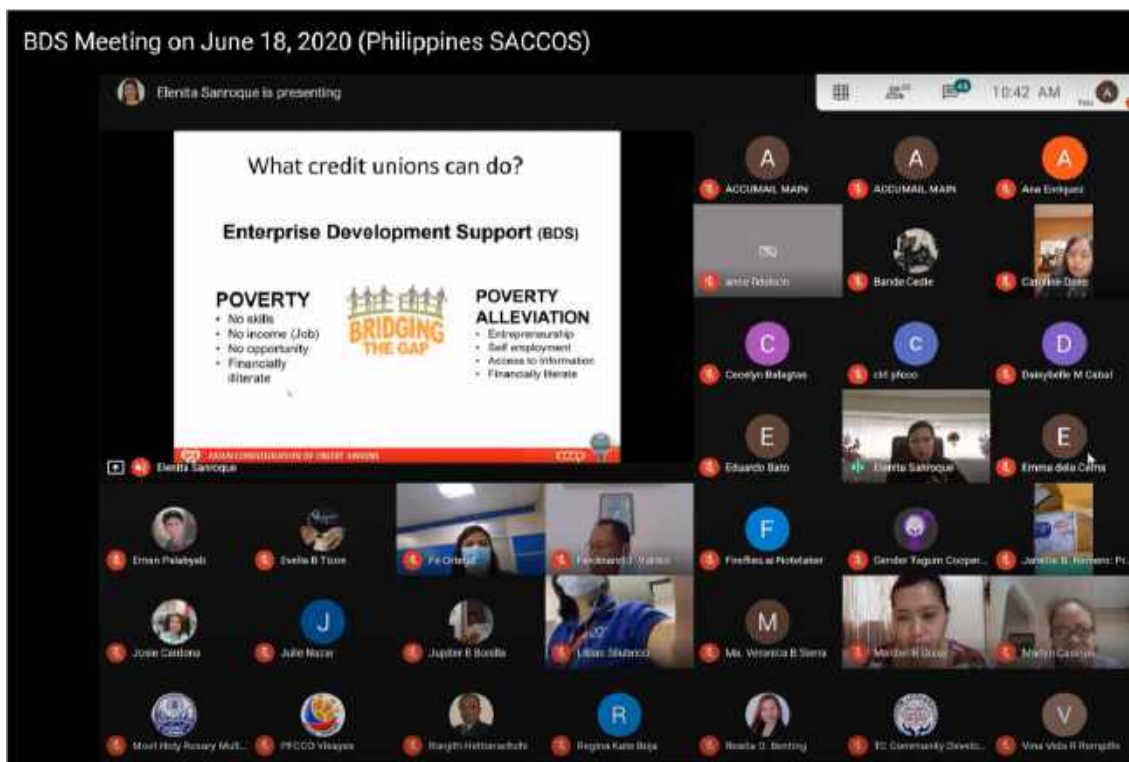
BDS Meeting on June 18, 2020 (Philippines SACCOS)

Elenita Sanroque is presenting

43

10:42 AM

What credit unions can do?

Enterprise Development Support (BDS)

POVERTY
• No skills
• No income (Job)
• No opportunity
• Financially illiterate

BRIDGING THE GAP

POVERTY ALLEVIATION
• Entrepreneurship
• Self employment
• Access to information
• Financially literate

ASIAN CONFEDERATION OF CREDIT UNIONS

Elenita Sanroque

A
ACCUMAIL MAIN

A
ACCUMAIL MAIN

A
Ana Enriquez

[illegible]

Bande Cedie

Caroline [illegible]

C
Cecelyn Balagtas

C
ctl pfcco

D
Daisybelle M Cabal

E
Eduardo Bato

Elenita Sanroque

E
Emma dela Cerna

Erman Palabyab

Evelia B Ticoe

Fe Ortega

Ferdinand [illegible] Valdez

F
Fireflies.ai Notetaker

Gender Tagum Cooper...

Janette B. Romero: Pr...

Josie Cardona

J
Julie Nucar

Jupiter B Bonilla

Lillian Sibulenco

M
Ma. Veronica B Sierra

Maribel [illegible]

Marlyn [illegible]

Most Holy Rosary Mult...

PFCCO Visayas

Ranjith Hettiarachchi

R
Regina Kate Baja

Rosita D. Benting

TC Community Develo...

V
Vina Vida R Rempillo